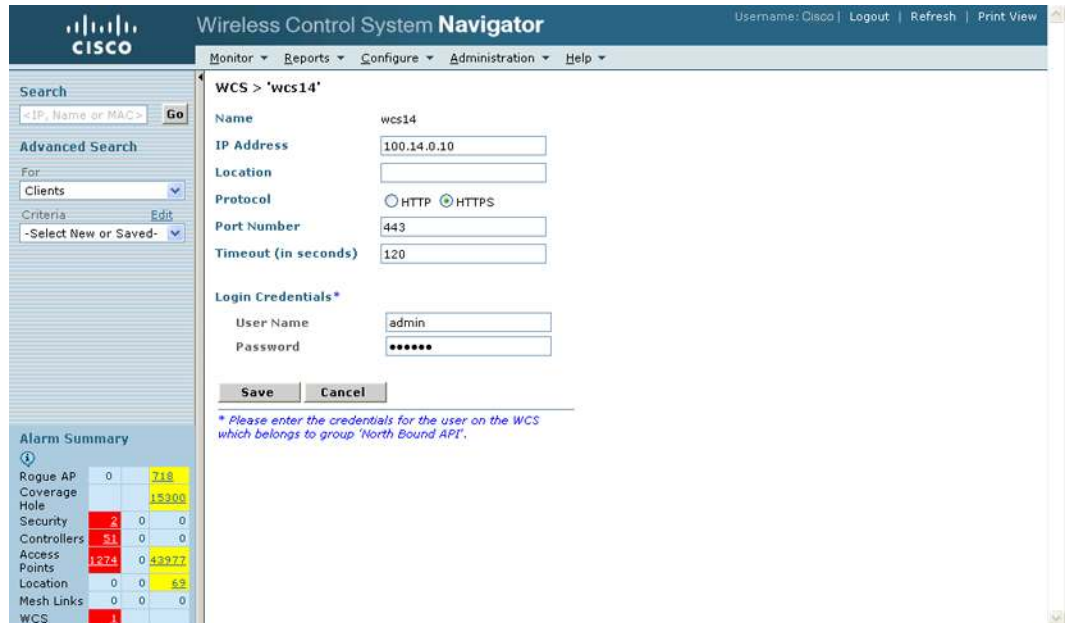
cisco

Wireless Control System Navigator

Username: Cisco | Logout | Refresh | Print View

Monitor ▾ Reports ▾ Configure ▾ Administration ▾ Help ▾

Search
<IP, Name or MAC> Go

Advanced Search
For
Clients
Criteria Edit
-Select New or Saved-

WCS > 'wcs14'

Name wcs14
IP Address 100.14.0.10
Location
Protocol HTTP HTTPS
Port Number 443
Timeout (in seconds) 120

Login Credentials*
User Name admin
Password ••••••

Save Cancel

* Please enter the credentials for the user on the WCS which belongs to group 'North Bound API'.

Alarm Summary

| | | | |
|---|---|---|---|
| Rogue AP | 0 | | 718 |
| Coverage Hole | | | 15300 |
| Security | 2 | 0 | 0 |
| Controllers | 51 | 0 | 0 |
| Access Points | 1274 | 0 | 43977 |
| Location | 0 | 0 | 69 |
| Mesh Links | 0 | 0 | 0 |
| WCS | 1 | | |